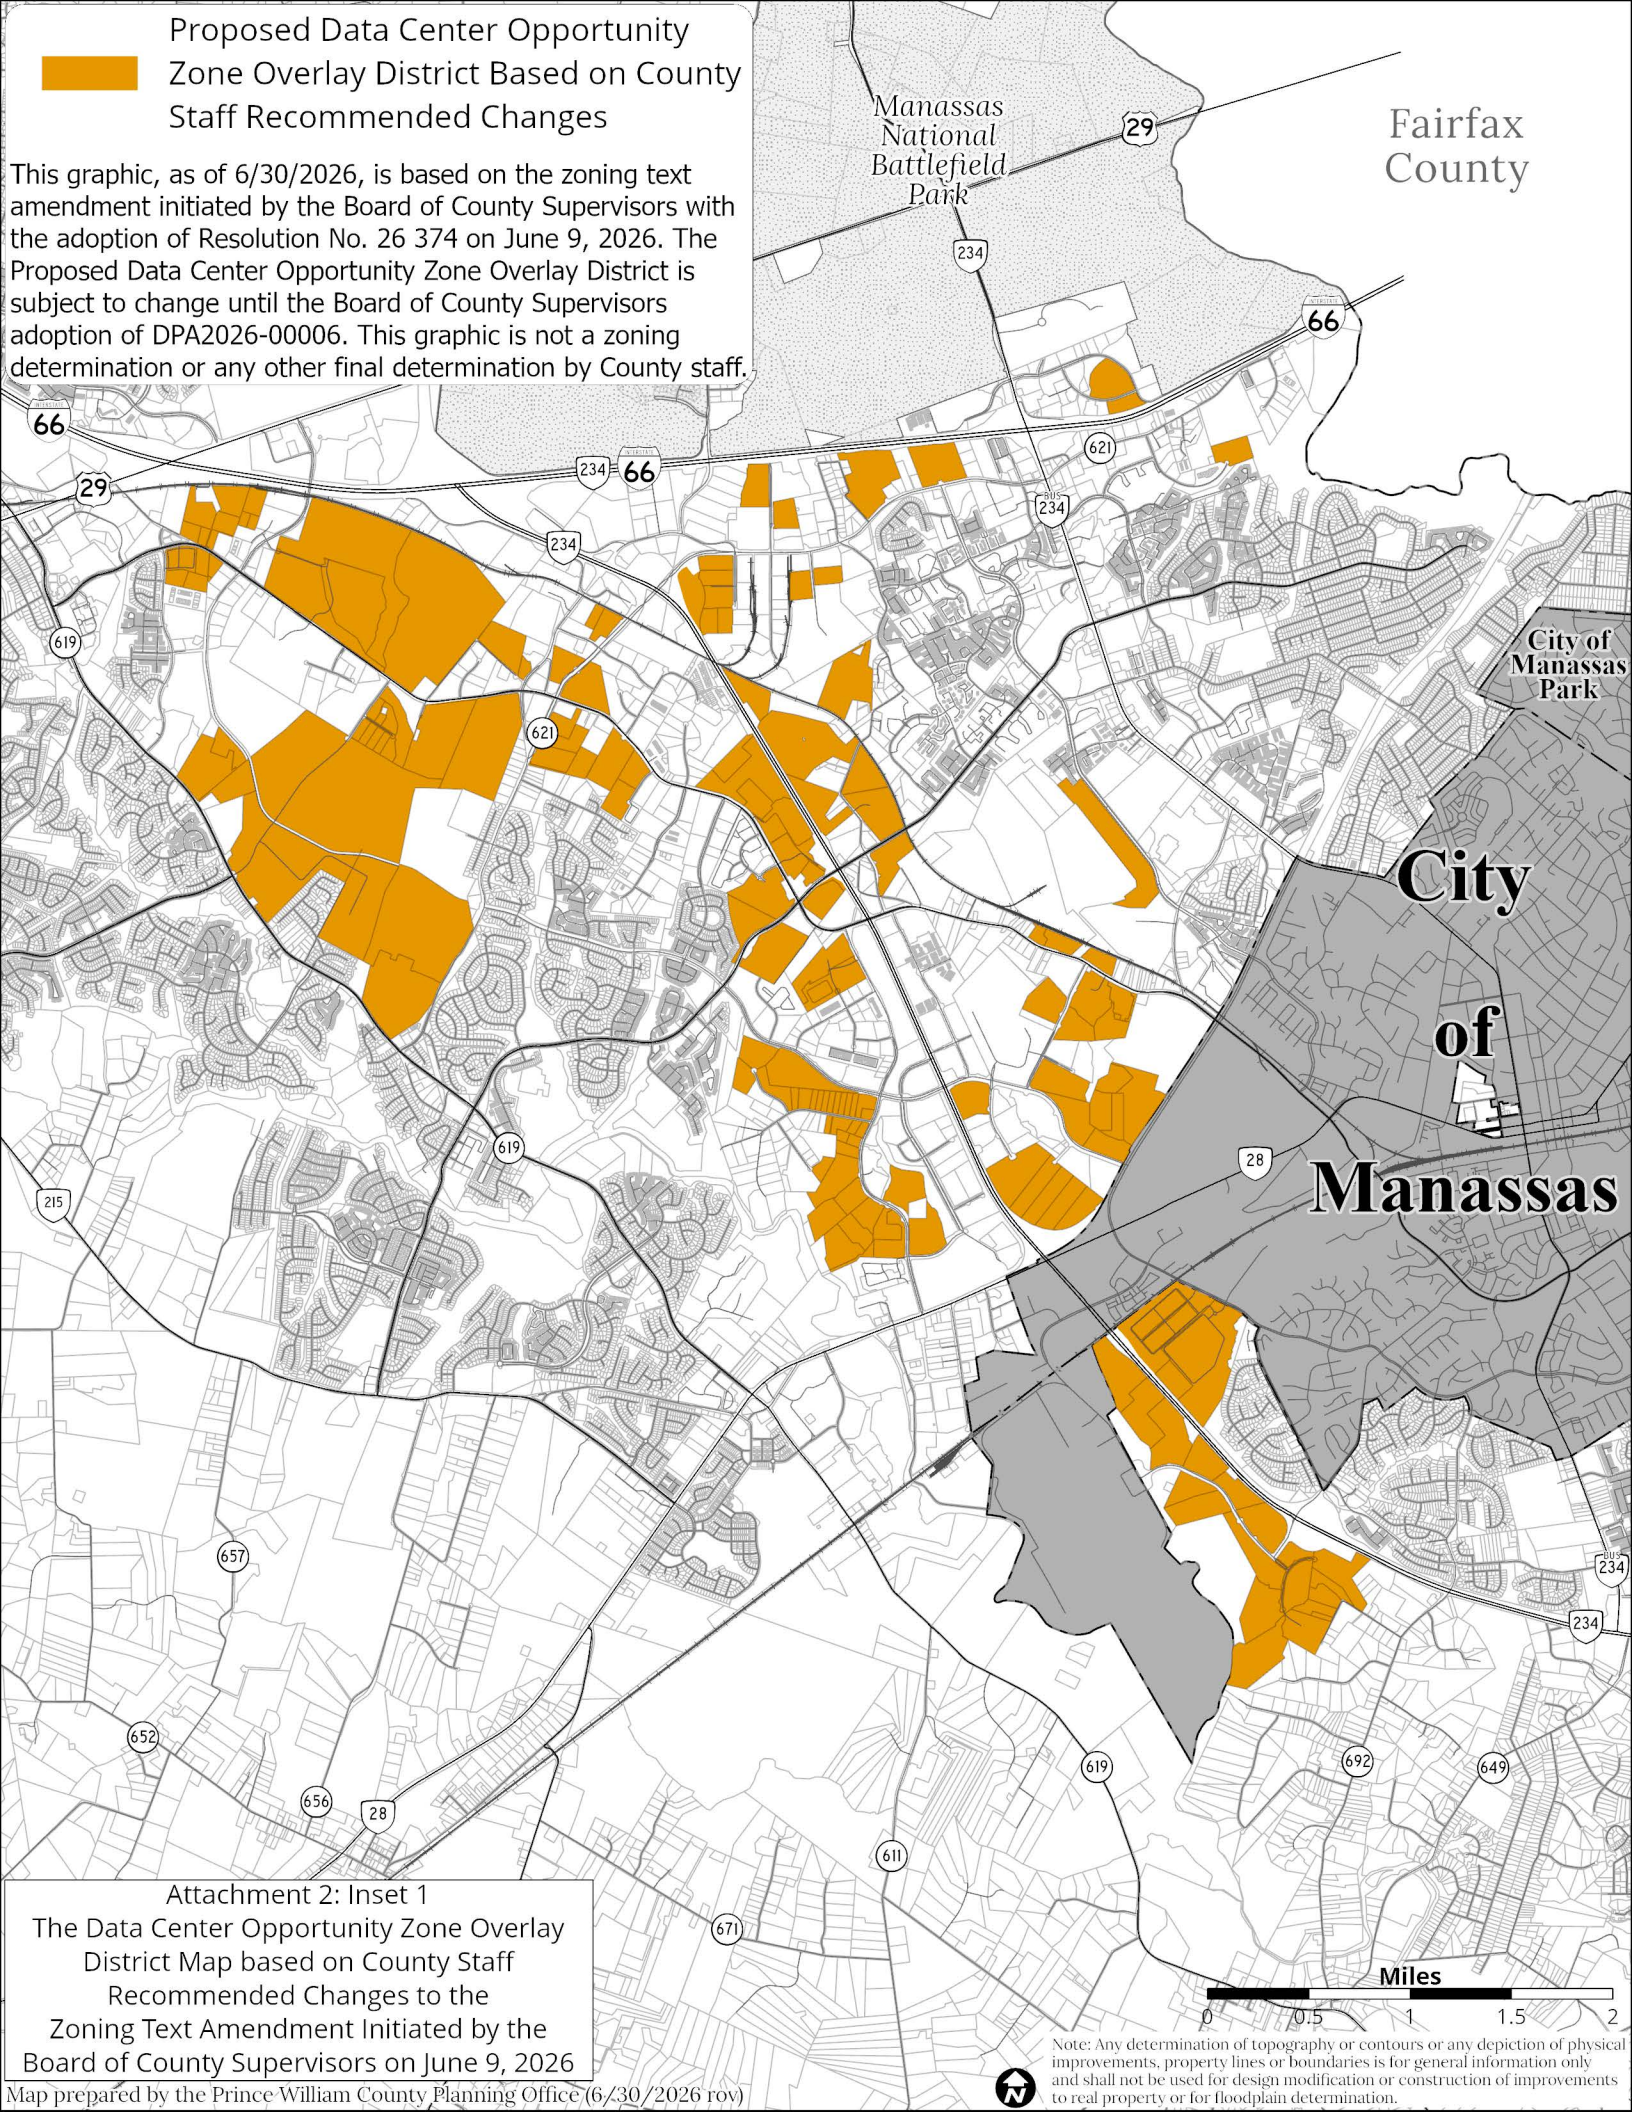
Proposed Data Center Opportunity Zone Overlay District Based on County Staff Recommended Changes

This graphic, as of 6/30/2026, is based on the zoning text amendment initiated by the Board of County Supervisors with the adoption of Resolution No. 26 374 on June 9, 2026. The Proposed Data Center Opportunity Zone Overlay District is subject to change until the Board of County Supervisors adoption of DPA2026-00006. This graphic is not a zoning determination or any other final determination by County staff.

Manassas National Battlefield Park

Fairfax County

29
234
66
66
621
234
66
29
234
619
621
City of Manassas Park
City of Manassas
28
619
215
657
652
656
28
611
619
692
649
671
234
234

Attachment 2: Inset 1
The Data Center Opportunity Zone Overlay District Map based on County Staff Recommended Changes to the Zoning Text Amendment Initiated by the Board of County Supervisors on June 9, 2026

Miles
0 0.5 1 1.5 2

Note: Any determination of topography or contours or any depiction of physical improvements, property lines or boundaries is for general information only and shall not be used for design modification or construction of improvements to real property or for floodplain determination.

Map prepared by the Prince William County Planning Office (6/30/2026 rov)